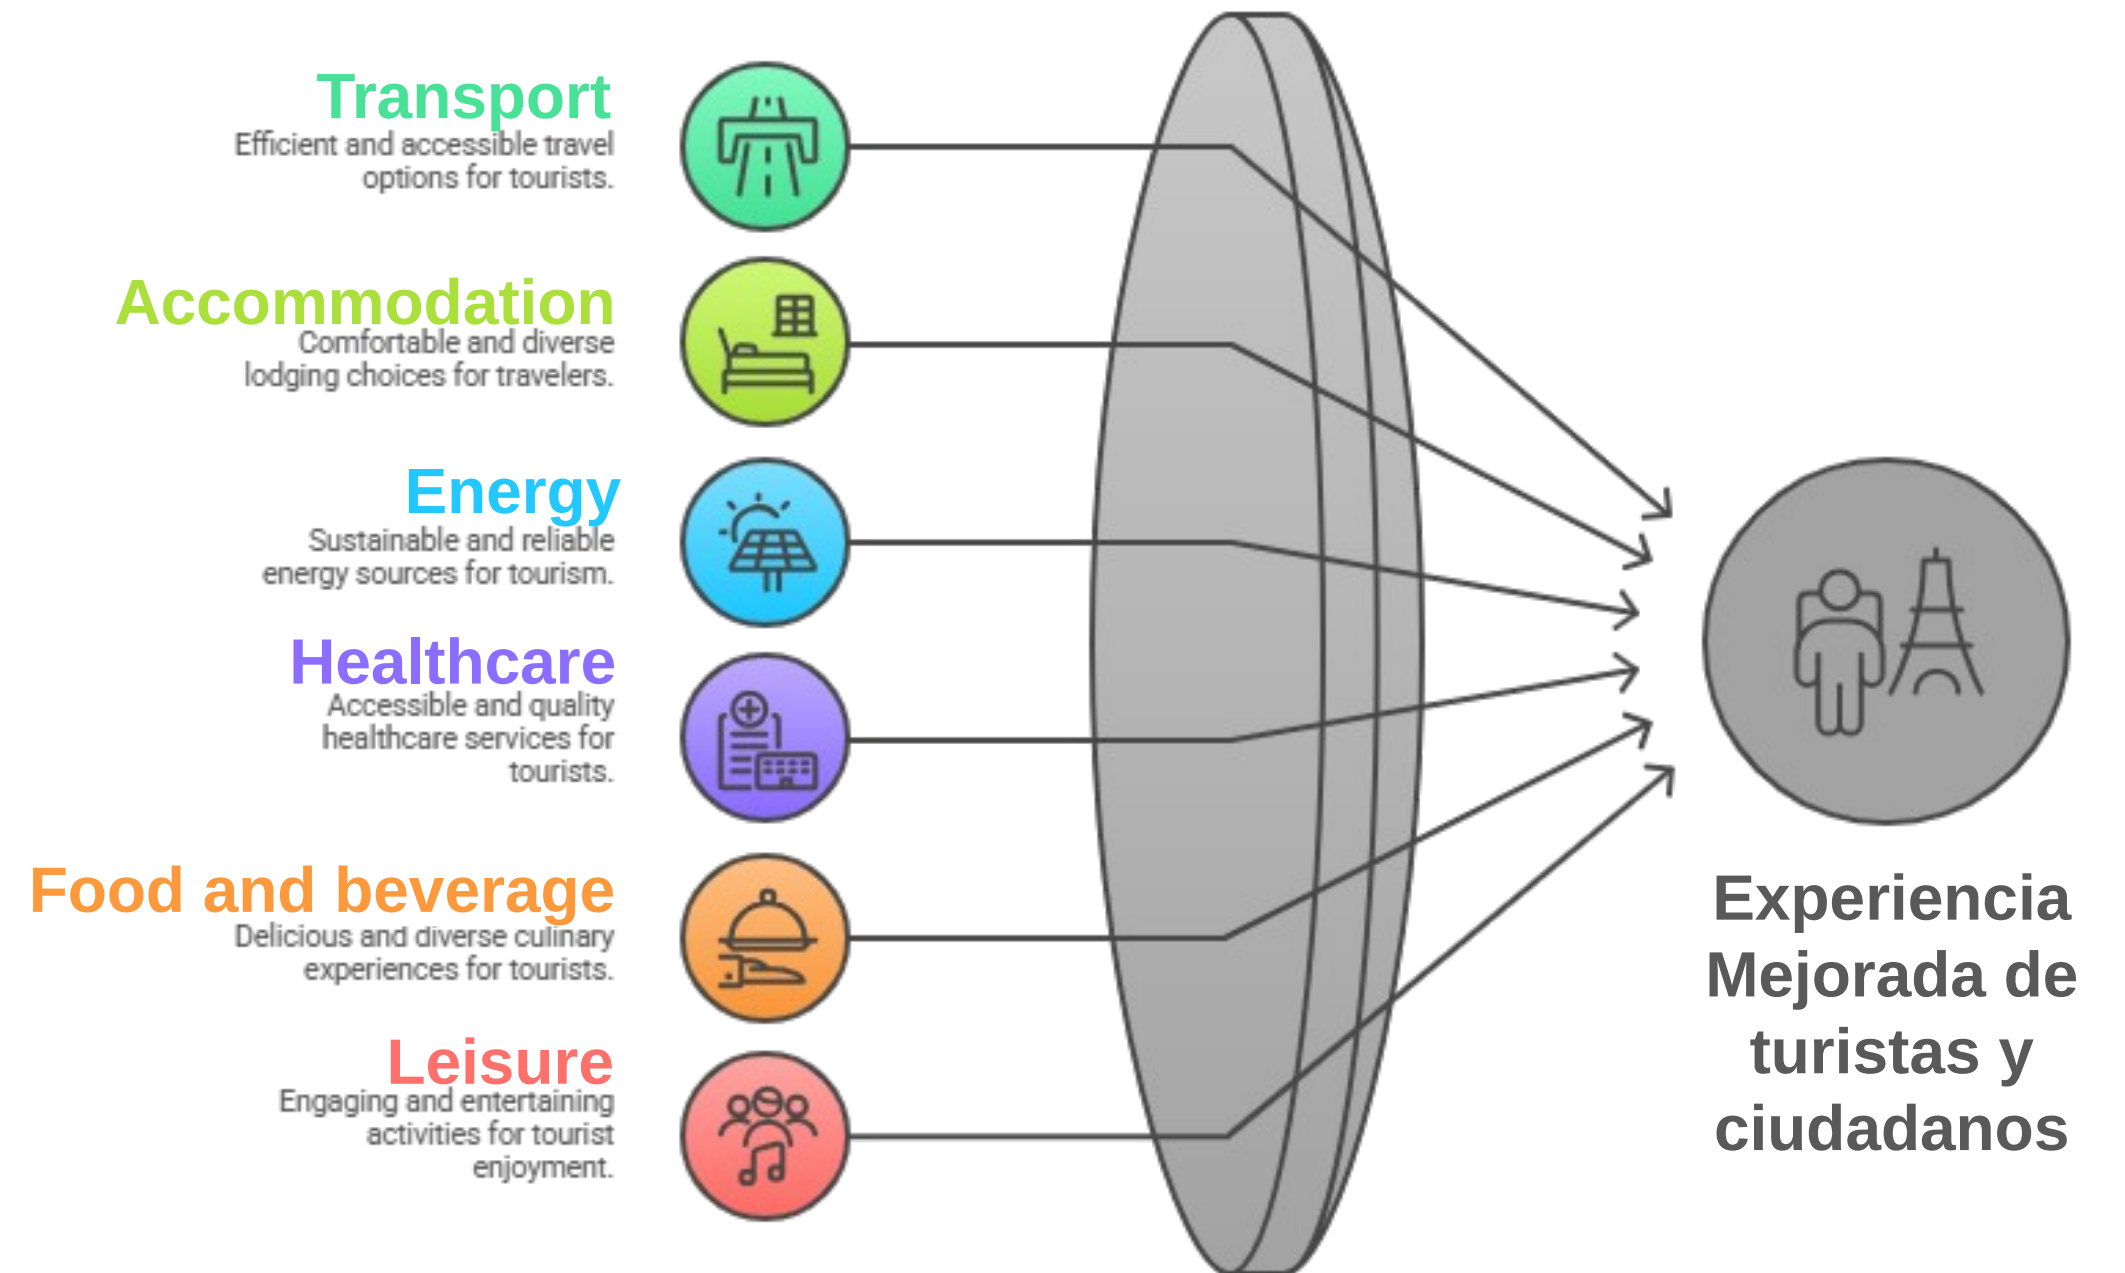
Transport
Efficient and accessible travel options for tourists.

Accommodation
Comfortable and diverse lodging choices for travelers.

Energy
Sustainable and reliable energy sources for tourism.

Healthcare
Accessible and quality healthcare services for tourists.

Food and beverage
Delicious and diverse culinary experiences for tourists.

Leisure
Engaging and entertaining activities for tourist enjoyment.

Experiencia Mejorada de turistas y ciudadanos